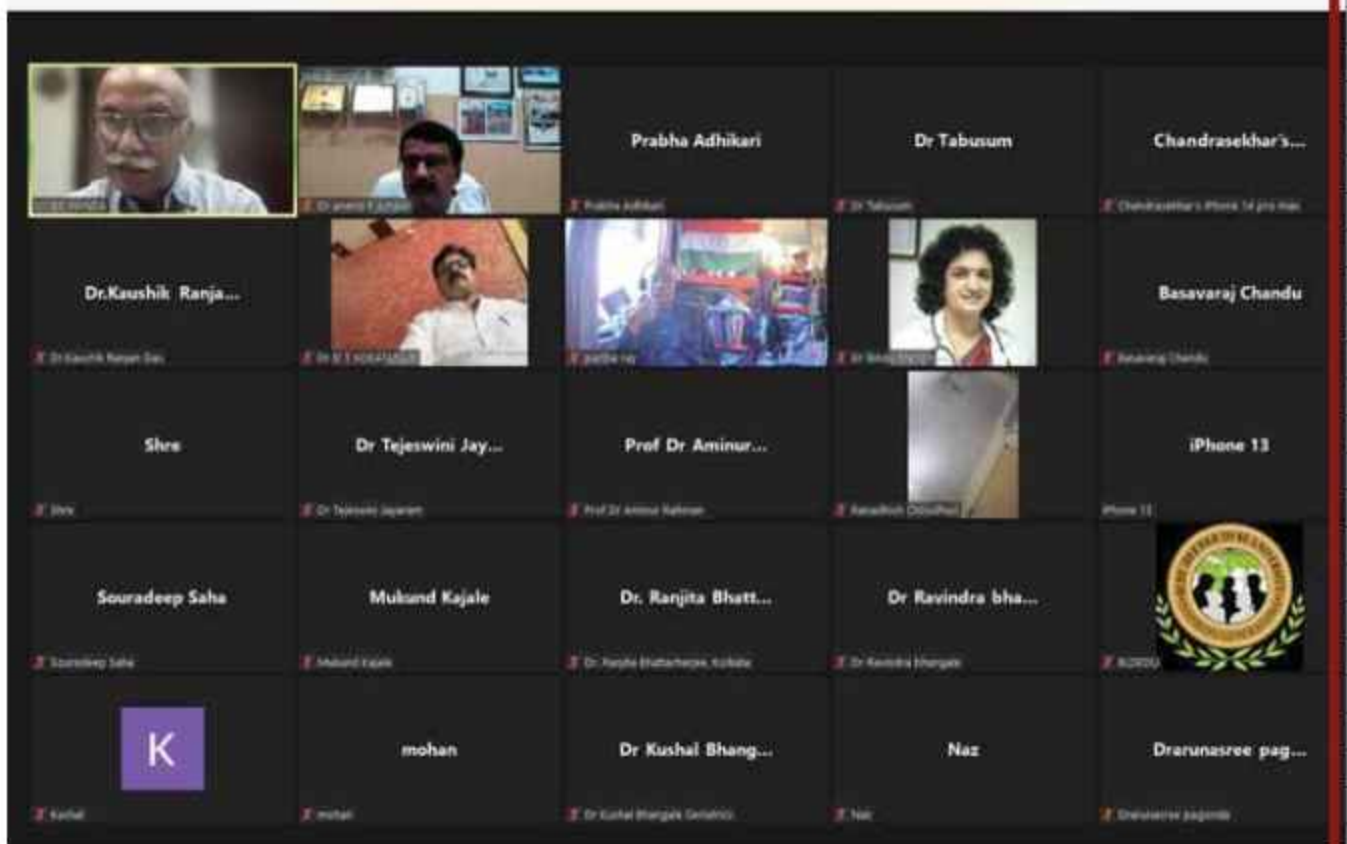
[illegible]

Dr anand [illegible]

Prabha Adhikari

Prabha Adhikari

Dr Tabusum

Dr Tabusum

Chandrasekhar's...

Chandrasekhar's iPhone 14 pro max

Dr.Kaushik Ranja...

Dr Kaushik Ranjan Das

Dr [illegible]

partha ray

Dr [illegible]

Basavaraj Chandu

Basavaraj Chandu

Shre

Shre

Dr Tejeswini Jay...

Dr Tejeswini Jayaram

Prof Dr Aminur...

Prof Dr Aminur Rahman

Ranadhish Choudhuri

iPhone 13

iPhone 13

Souradeep Saha

Souradeep Saha

Mukund Kajale

Mukund Kajale

Dr. Ranjita Bhatt...

Dr. Ranjita Bhattacharjee, Kolkata

Dr Ravindra bha...

Dr Ravindra Bhangale

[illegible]

K

Kushal

mohan

mohan

Dr Kushal Bhang...

Dr Kushal Bhangale Geriatrics

Naz

Naz

Drarunasree pag...

Drarunasree pagonda